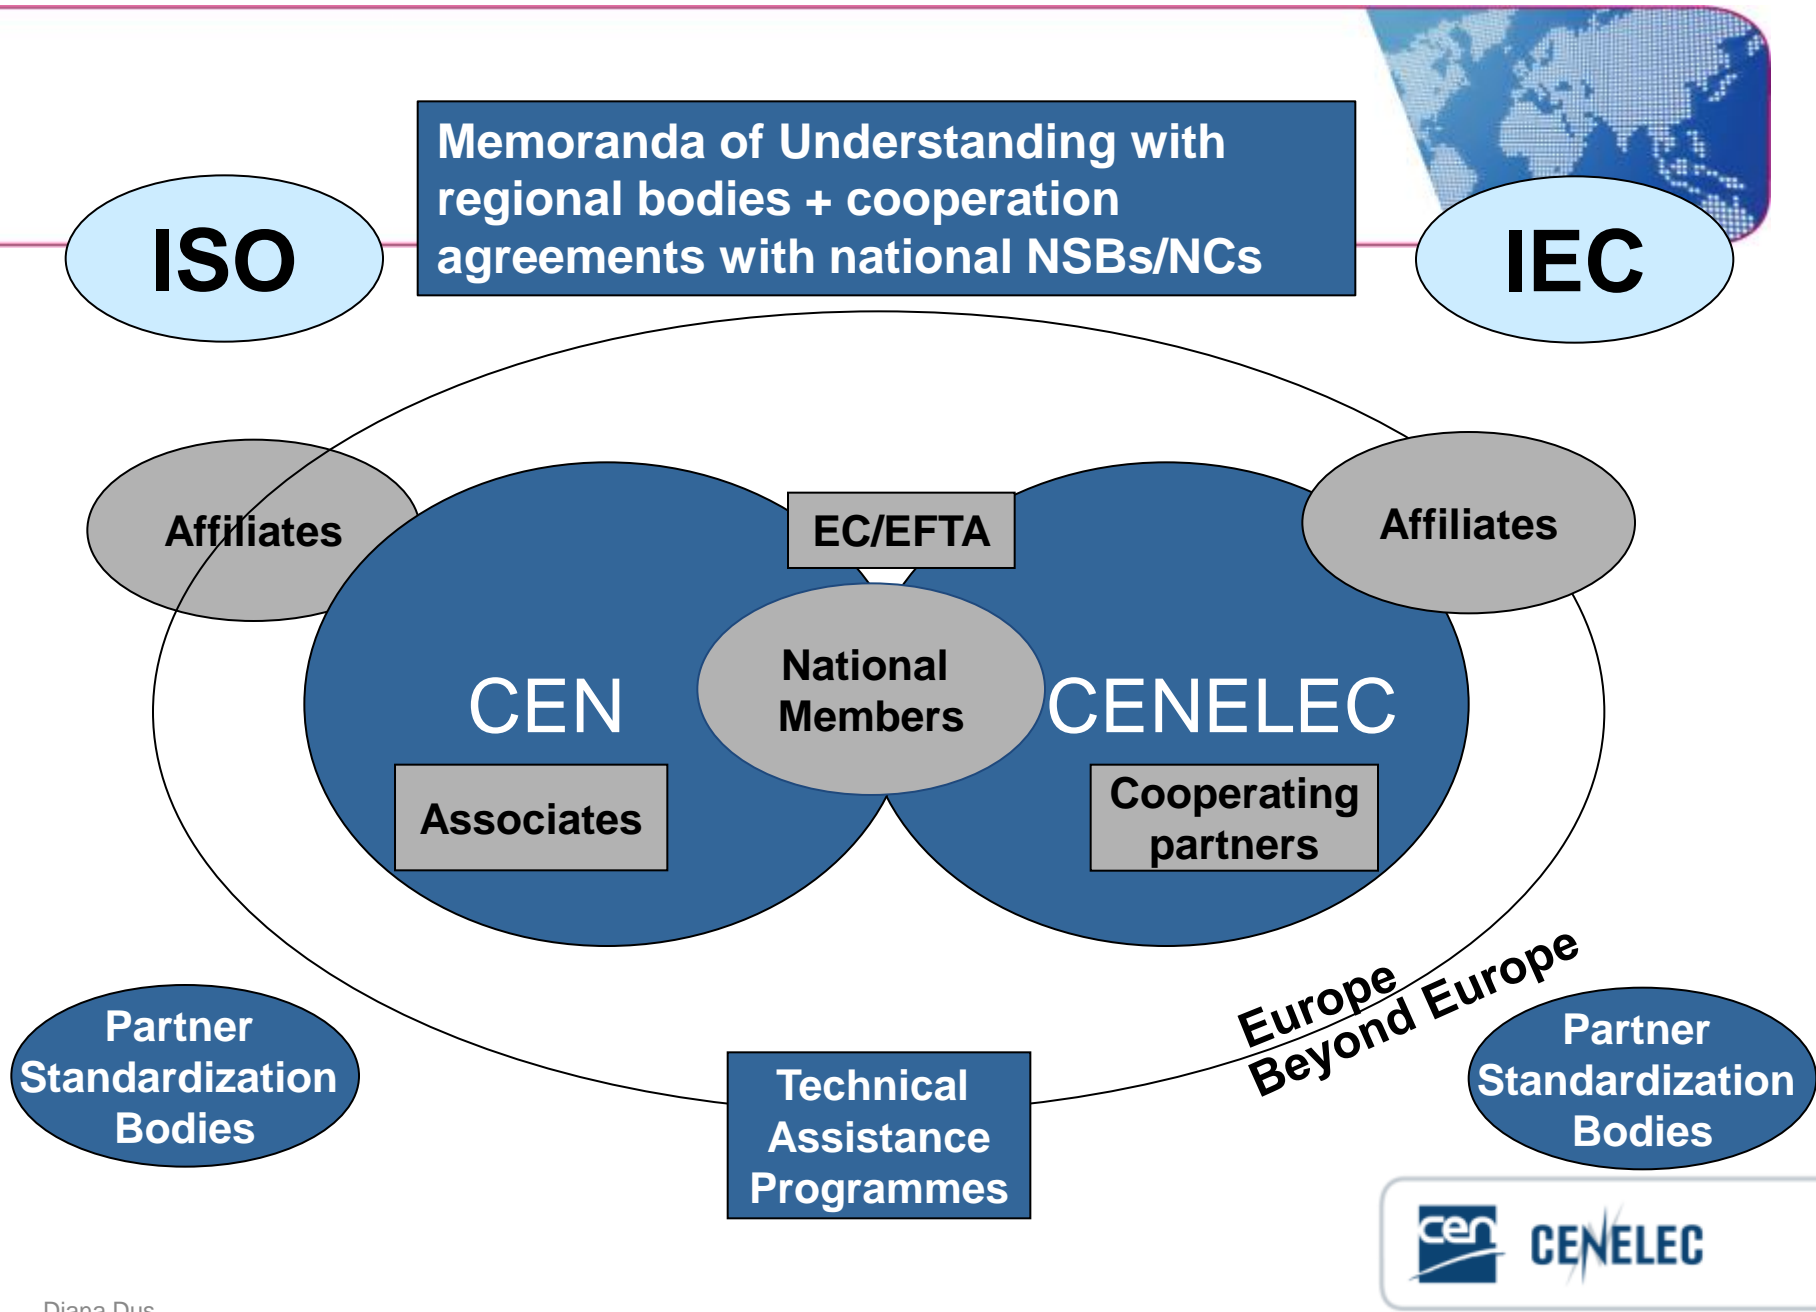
Memoranda of Understanding with regional bodies + cooperation agreements with national NSBs/NCs

ISO

IEC

Affiliates

Affiliates

EC/EFTA

CEN

National Members

CENELEC

Associates

Cooperating partners

Europe

Beyond Europe

Partner Standardization Bodies

Technical Assistance Programmes

Partner Standardization Bodies

cen CENELEC

Diana Dus